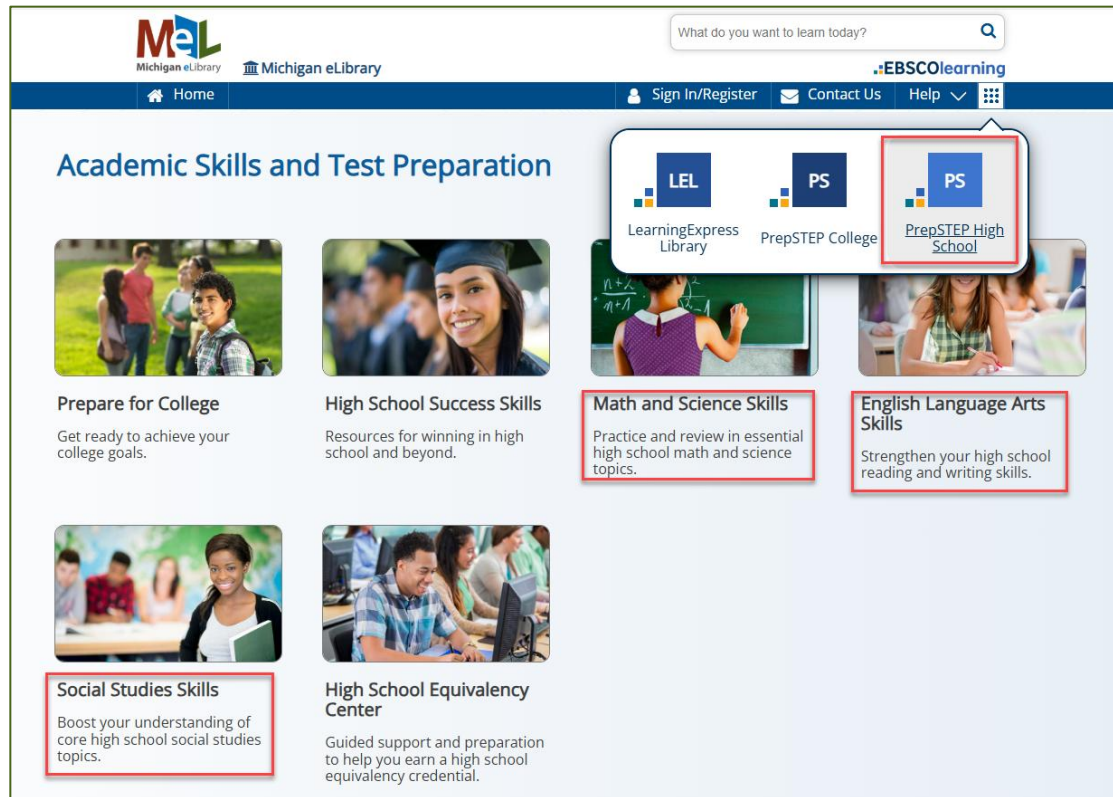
MeL
Michigan eLibrary

Michigan eLibrary

What do you want to learn today?

EBSCOlearning

Home

Sign In/Register

Contact Us

Help

Academic Skills and Test Preparation

LEL
LearningExpress Library

PS
PrepSTEP College

PS
PrepSTEP High School

Prepare for College

Get ready to achieve your college goals.

High School Success Skills

Resources for winning in high school and beyond.

Math and Science Skills

Practice and review in essential high school math and science topics.

English Language Arts Skills

Strengthen your high school reading and writing skills.

Social Studies Skills

Boost your understanding of core high school social studies topics.

High School Equivalency Center

Guided support and preparation to help you earn a high school equivalency credential.